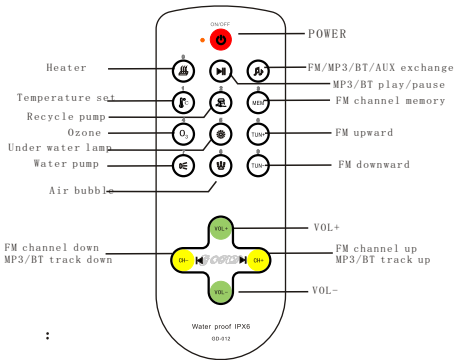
ON/OFF

POWER

Heater

FM/MP3/BT/AUX exchange

MP3/BT play/pause

Temperature set

Recycle pump

MEM

FM channel memory

Ozone

$O_3$

TUN+

FM upward

Under water lamp

Water pump

TUN-

FM downward

Air bubble

VOL+

VOL+

FM channel down
MP3/BT track down

CH-

CH+

FM channel up
MP3/BT track up

VOL-

VOL-

:

Water proof IPX6

GD-012